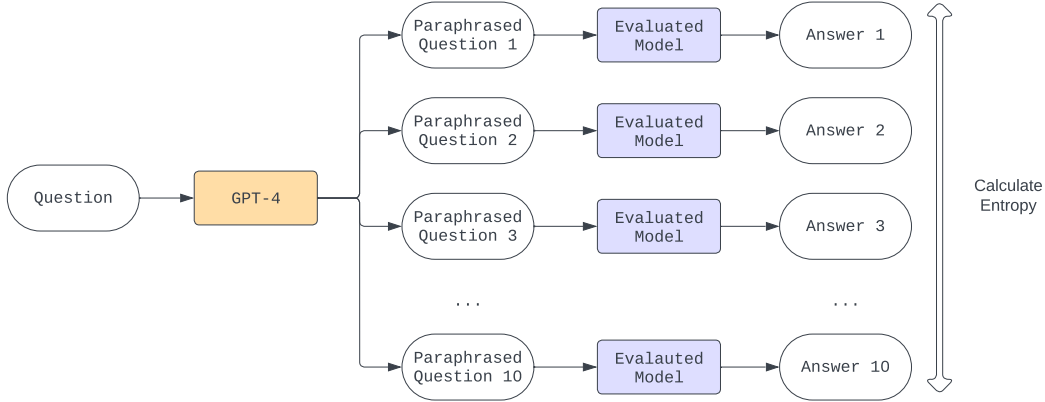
Question

GPT-4

Paraphrased Question 1

Evaluated Model

Answer 1

Paraphrased Question 2

Evaluated Model

Answer 2

Paraphrased Question 3

Evaluated Model

Answer 3

...

...

Paraphrased Question 10

Evalauted Model

Answer 10

Calculate Entropy